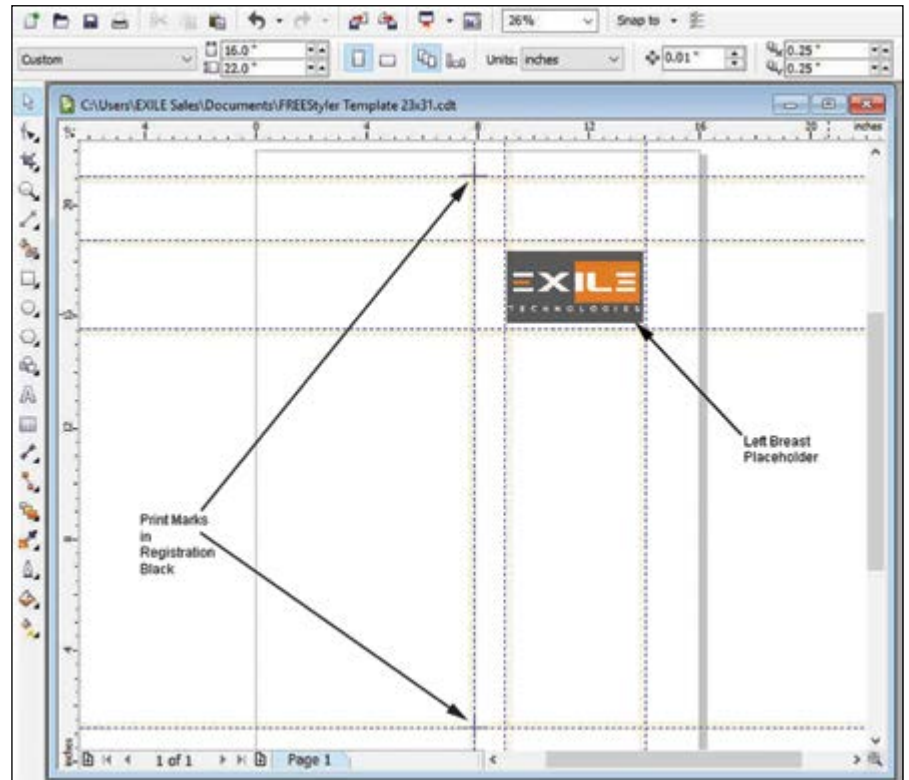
26%

Snap to

Custom

16.0 "

22.0 "

Units: inches

0.01 "

0.25 "

0.25 "

C:\Users\EXILE Sales\Documents\FREEStyler Template 23x31.cdt

4

0

4

8

12

16

20

inches

EXILE

TECHNOLOGIES

Left Breast Placeholder

Print Marks in Registration Black

inches

1 of 1

Page 1